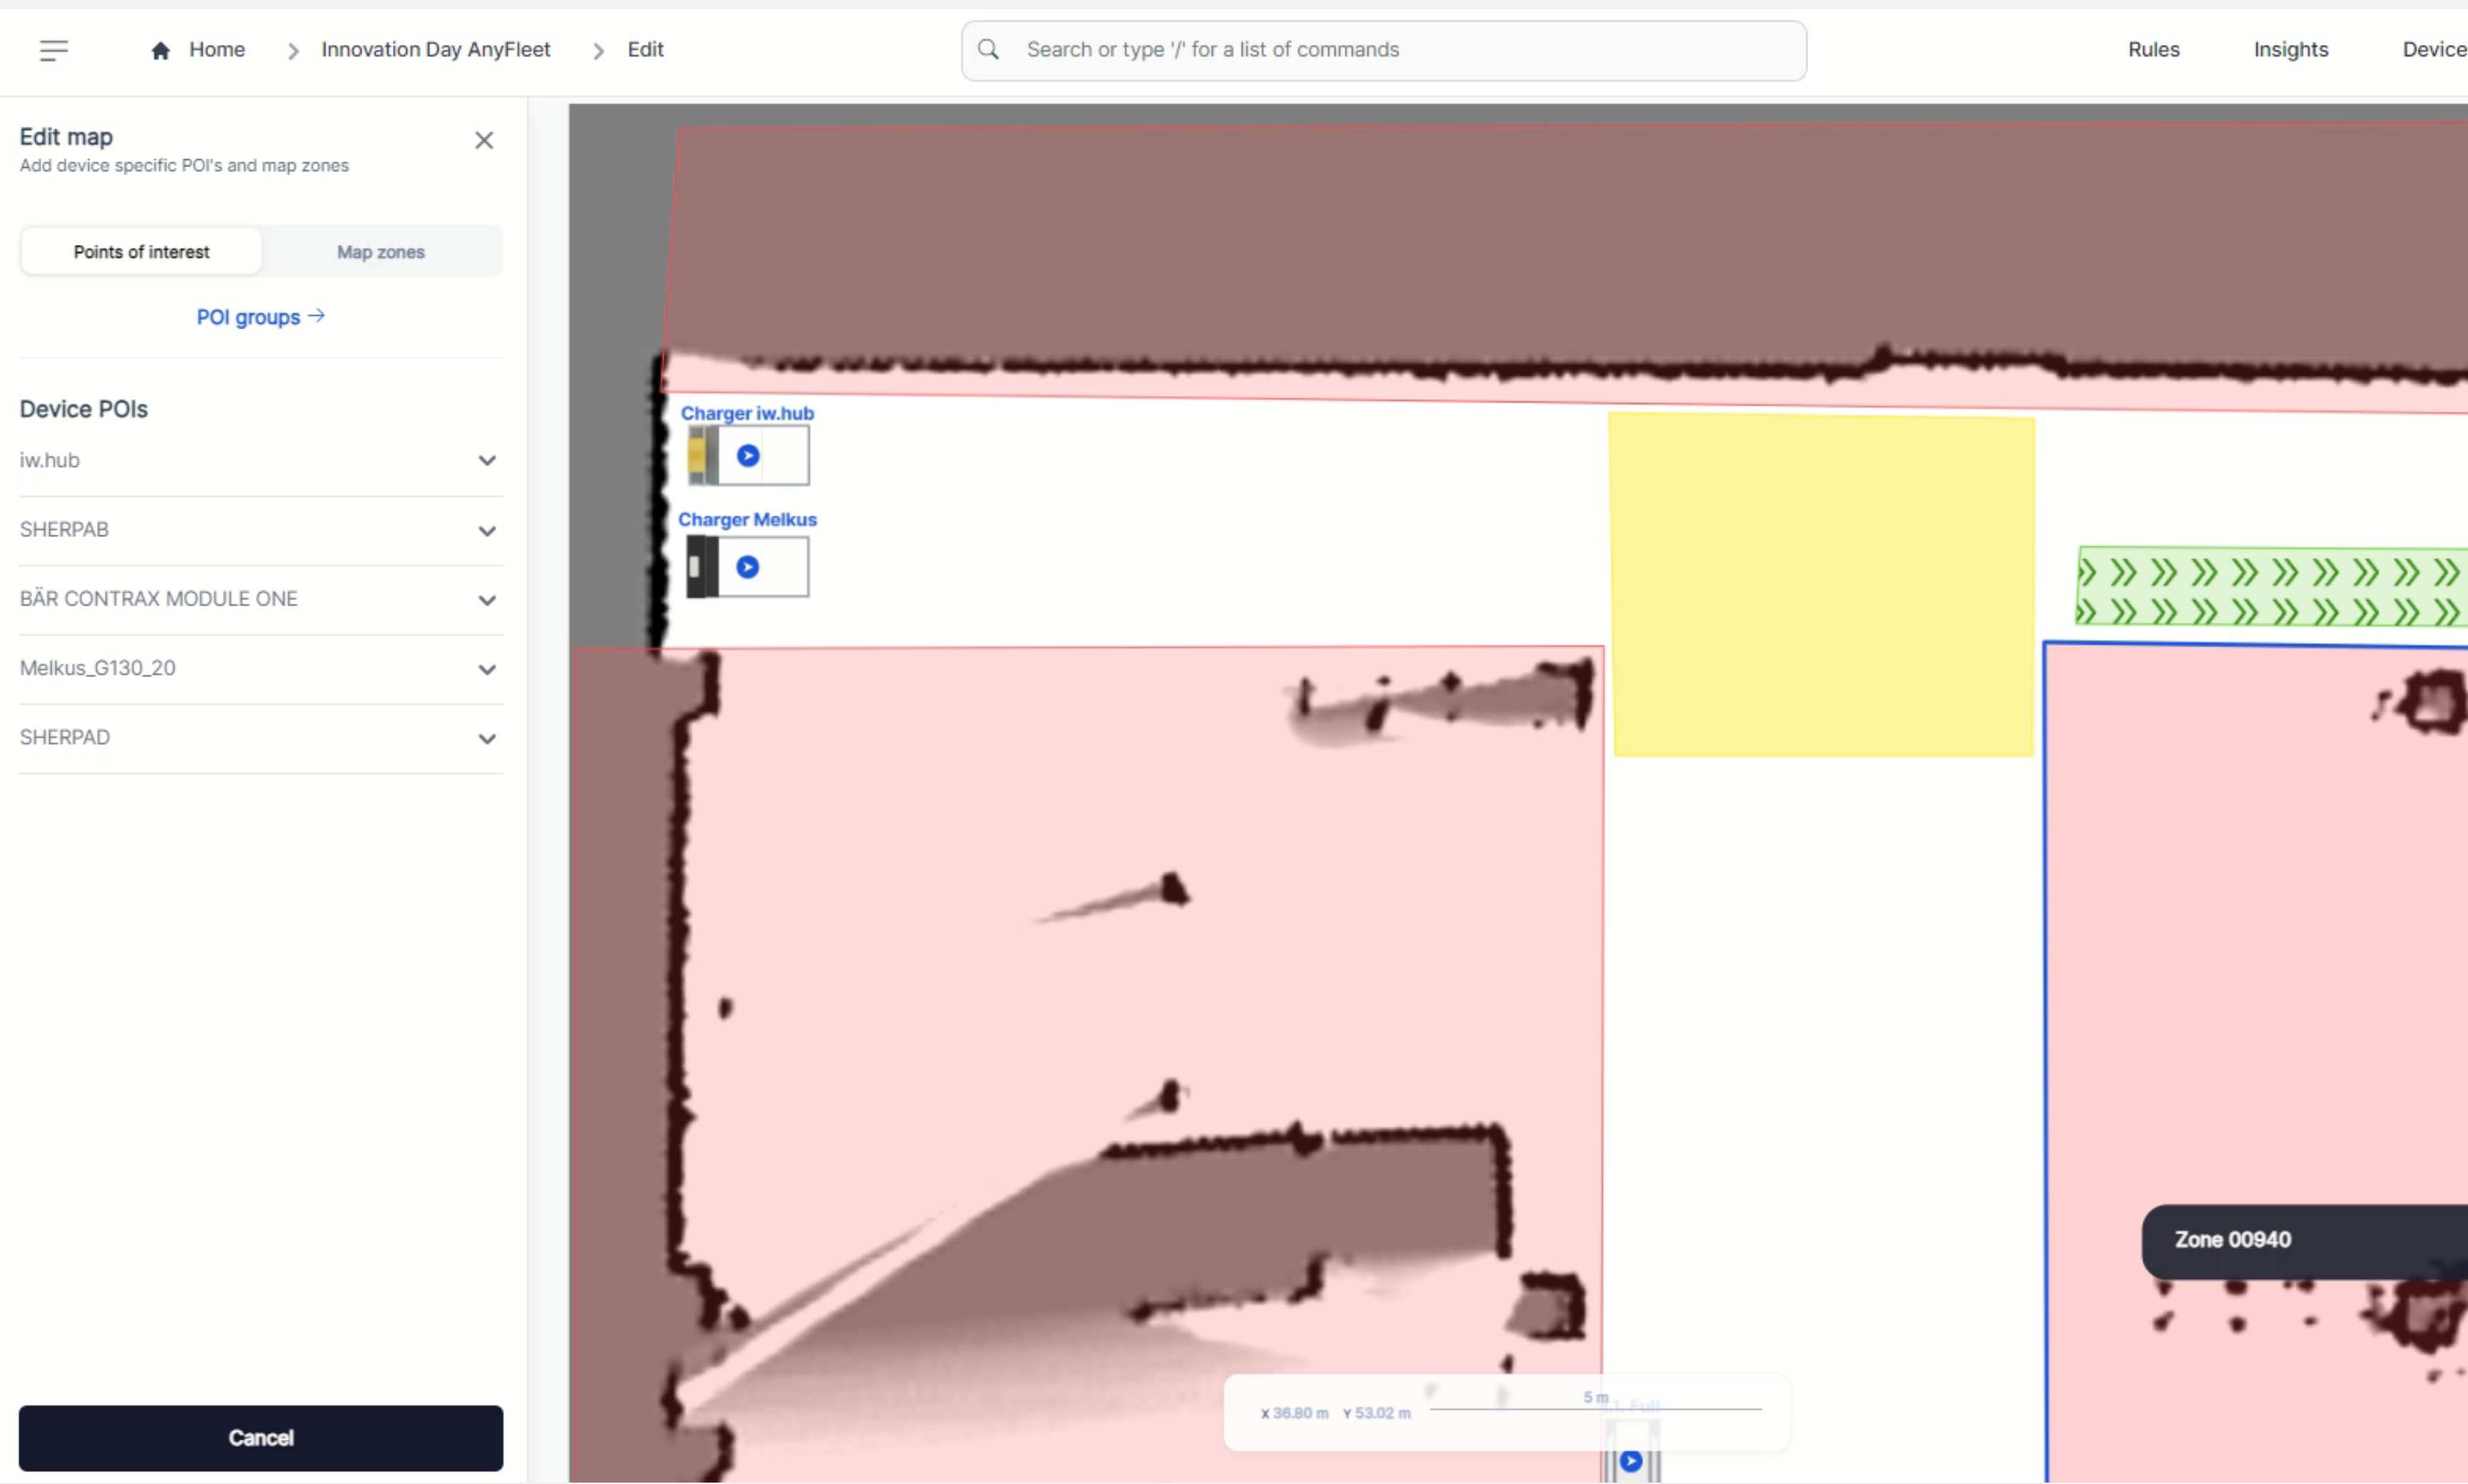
Home > Innovation Day AnyFleet > Edit

Search or type '/' for a list of commands

Rules Insights Device

Edit map
Add device specific POI's and map zones

Points of interest Map zones

POI groups →

Device POIs

iw.hub

SHERPAB

BÄR CONTRAX MODULE ONE

Melkus_G130_20

SHERPAD

Cancel

Charger iw.hub

Charger Melkus

Zone 00940

x 36.80 m Y 53.02 m 5 m